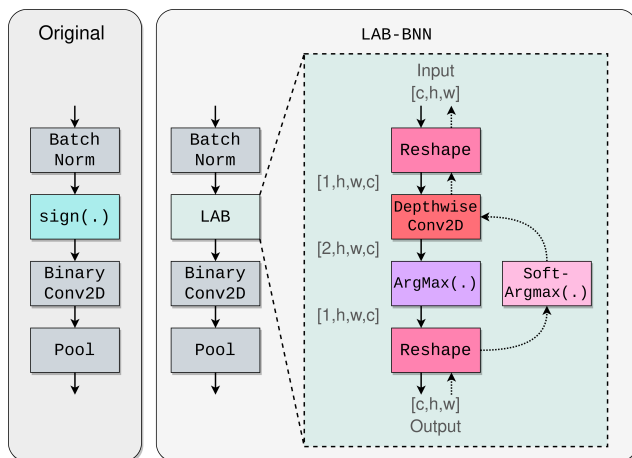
Original

Batch Norm

sign(.)

Binary Conv2D

Pool

LAB-BNN

Batch Norm

LAB

Binary Conv2D

Pool

Input
[c,h,w]

Reshape

[1,h,w,c]

Depthwise Conv2D

[2,h,w,c]

ArgMax(.)

Soft-Argmax(.)

[1,h,w,c]

Reshape

[c,h,w]
Output